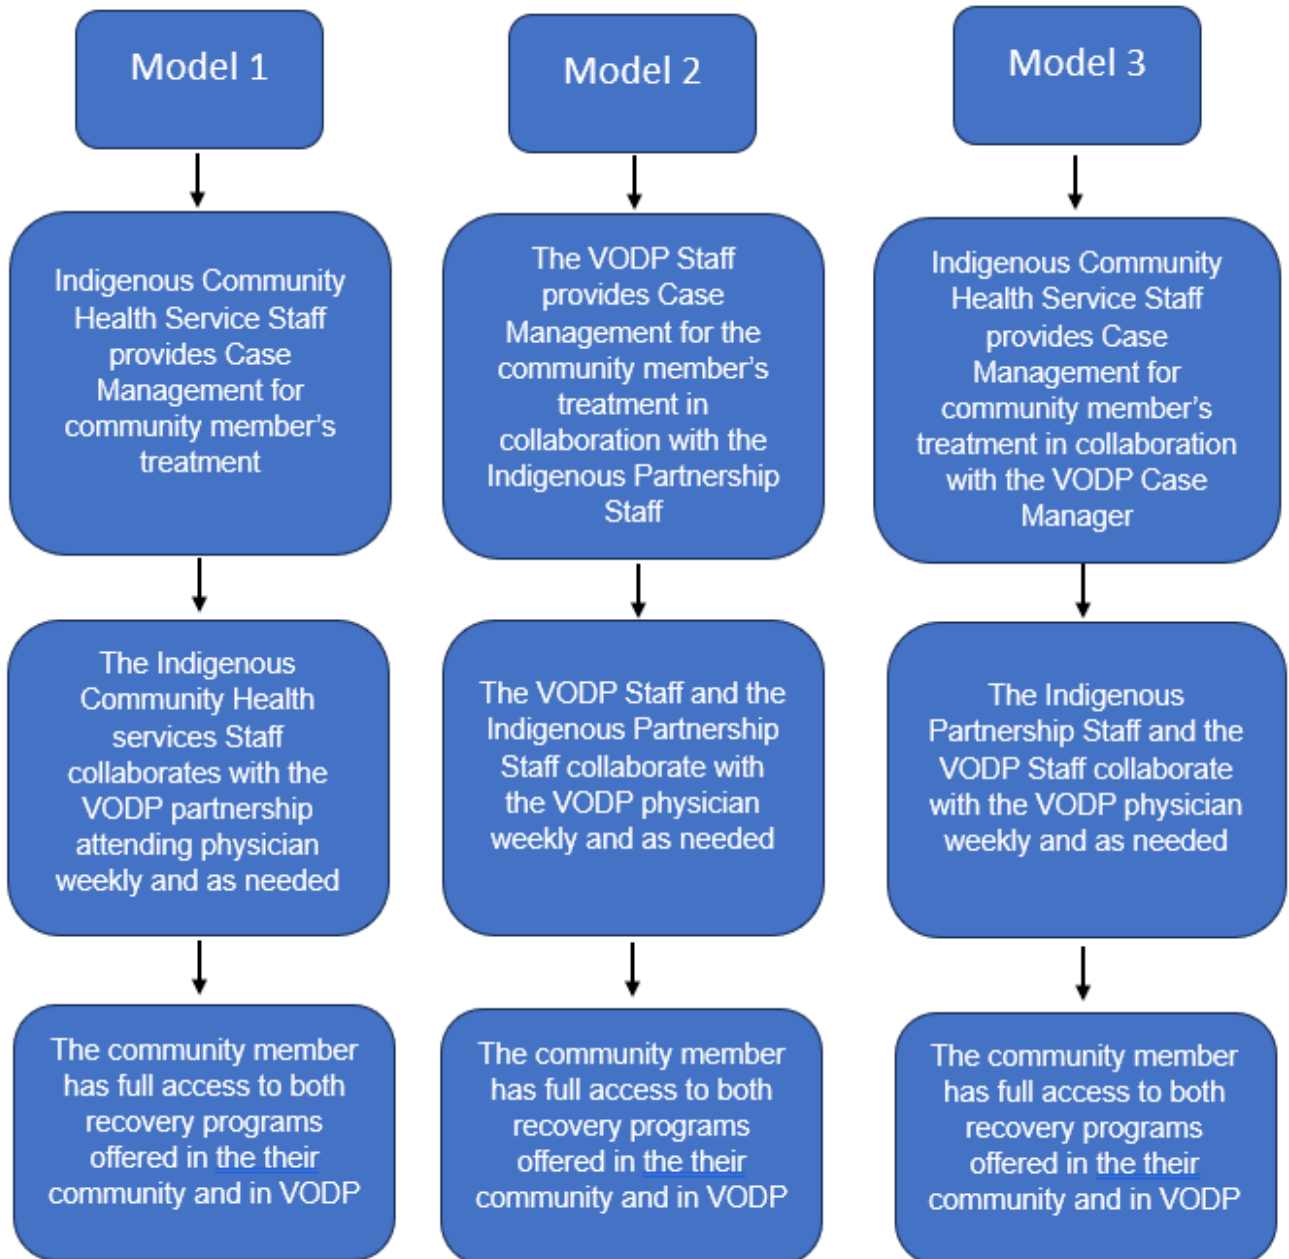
Model 1

Indigenous Community Health Service Staff provides Case Management for community member's treatment

The Indigenous Community Health services Staff collaborates with the VODP partnership attending physician weekly and as needed

The community member has full access to both recovery programs offered in the their community and in VODP

Model 2

The VODP Staff provides Case Management for the community member's treatment in collaboration with the Indigenous Partnership Staff

The VODP Staff and the Indigenous Partnership Staff collaborate with the VODP physician weekly and as needed

The community member has full access to both recovery programs offered in the their community and in VODP

Model 3

Indigenous Community Health Service Staff provides Case Management for community member's treatment in collaboration with the VODP Case Manager

The Indigenous Partnership Staff and the VODP Staff collaborate with the VODP physician weekly and as needed

The community member has full access to both recovery programs offered in the their community and in VODP